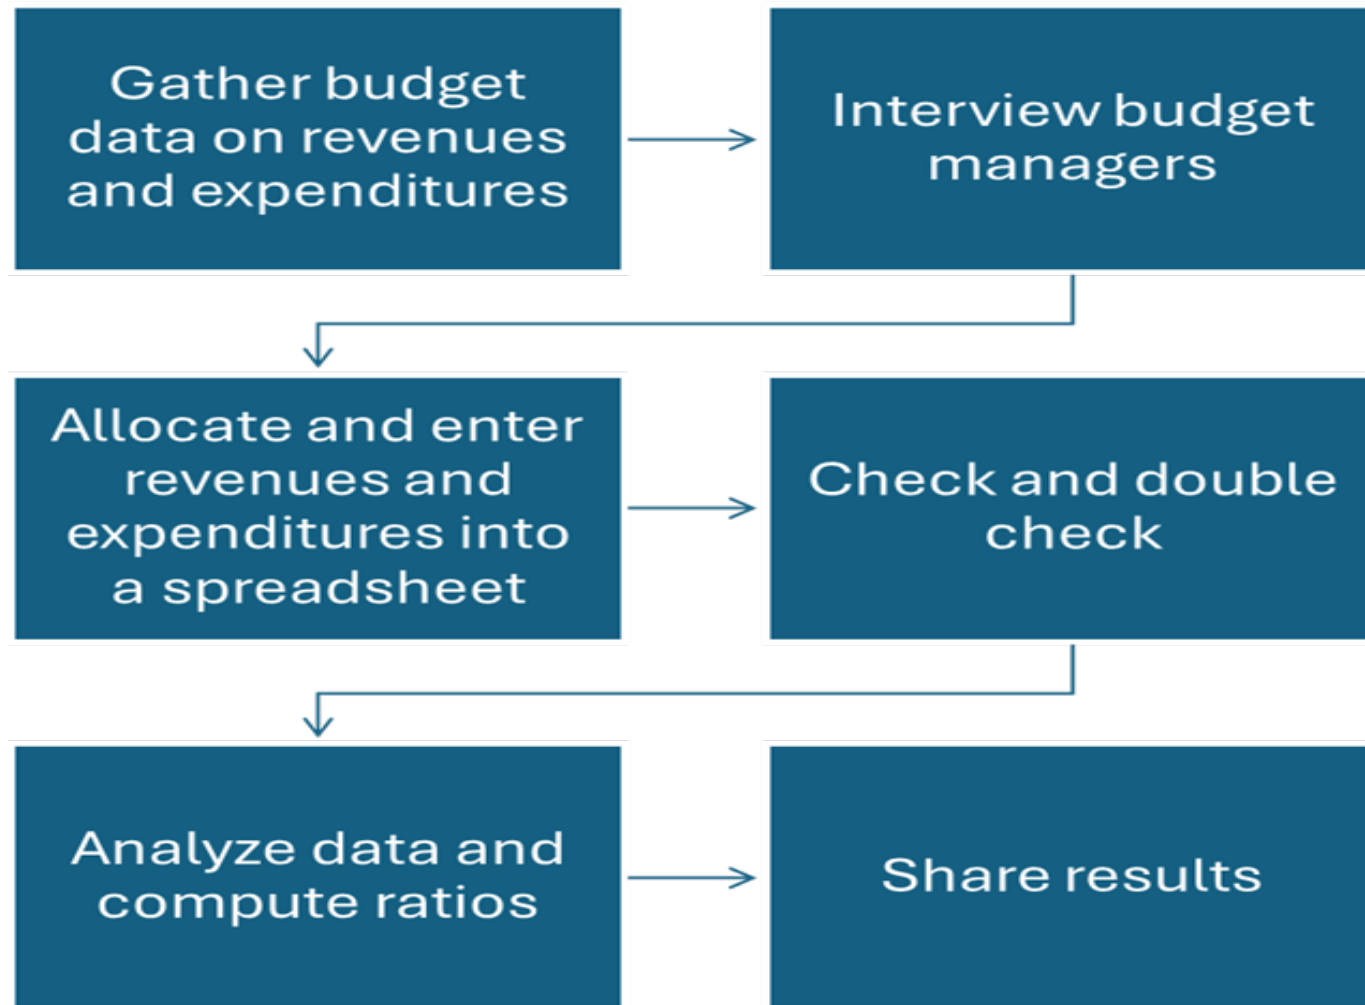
Gather budget data on revenues and expenditures

Interview budget managers

Allocate and enter revenues and expenditures into a spreadsheet

Check and double check

Analyze data and compute ratios

Share results